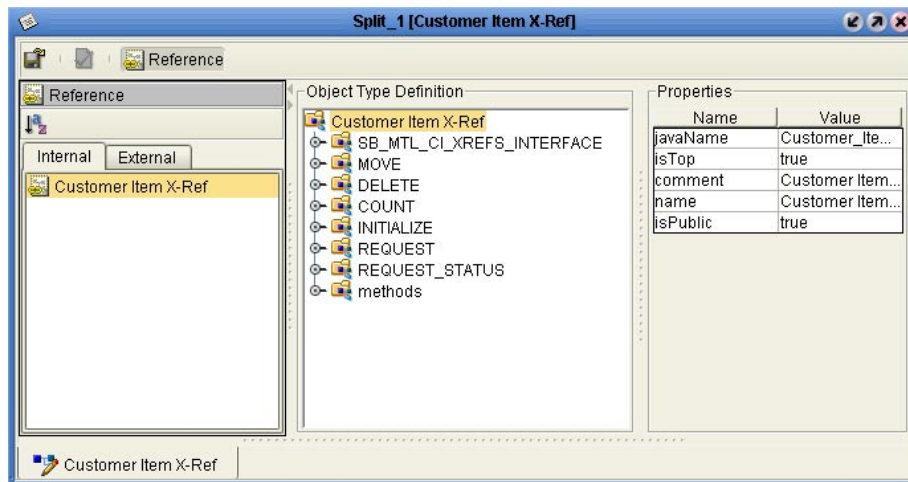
Split_1 [Customer Item X-Ref]

Reference

Reference

Internal External

Customer Item X-Ref

Object Type Definition

Customer Item X-Ref
SB_MTL_CI_XREFS_INTERFACE
MOVE
DELETE
COUNT
INITIALIZE
REQUEST
REQUEST_STATUS
methods

Properties

| Name | Value |
|---|---|
| javaName | Customer_Ite... |
| isTop | true |
| comment | Customer Item... |
| name | Customer Item... |
| isPublic | true |

Customer Item X-Ref